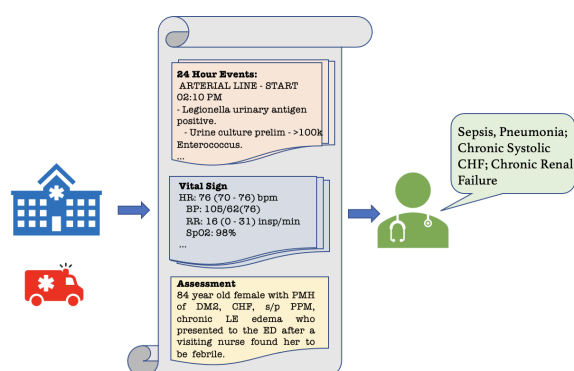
24 Hour Events:
ARTERIAL LINE - START 02:10 PM
- Legionella urinary antigen positive.
- Urine culture prelim - >100k Enterococcus.
...

Vital Sign
HR: 76 (70 - 76) bpm
BP: 105/62(76)
RR: 16 (0 - 31) insp/min
SpO2: 98%
...

Assessment
84 year old female with PMH of DM2, CHF, s/p PPM, chronic LE edema who presented to the ED after a visiting nurse found her to be febrile.

Sepsis, Pneumonia; Chronic Systolic CHF; Chronic Renal Failure